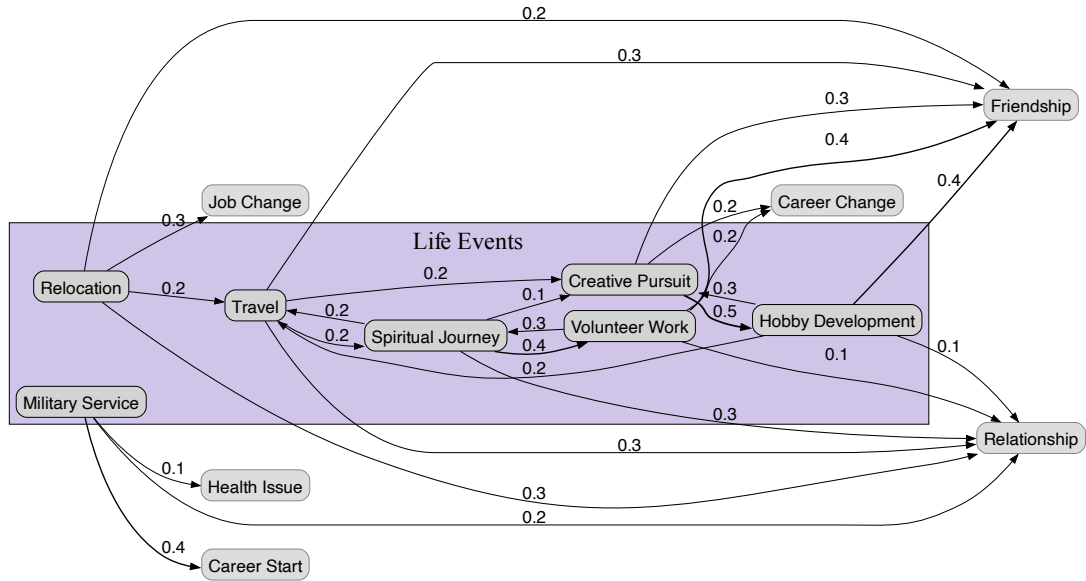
0.2
0.3
0.3
Friendship
0.4
0.4
Job Change
0.3
0.2
Career Change
Life Events
0.2
Relocation
0.2
0.2
Creative Pursuit
Travel
0.1
0.3
0.2
0.3
0.5
Hobby Development
0.2
Spiritual Journey
Volunteer Work
0.4
0.1
0.1
0.2
Military Service
0.3
Relationship
0.3
0.1
Health Issue
0.3
0.2
0.4
Career Start